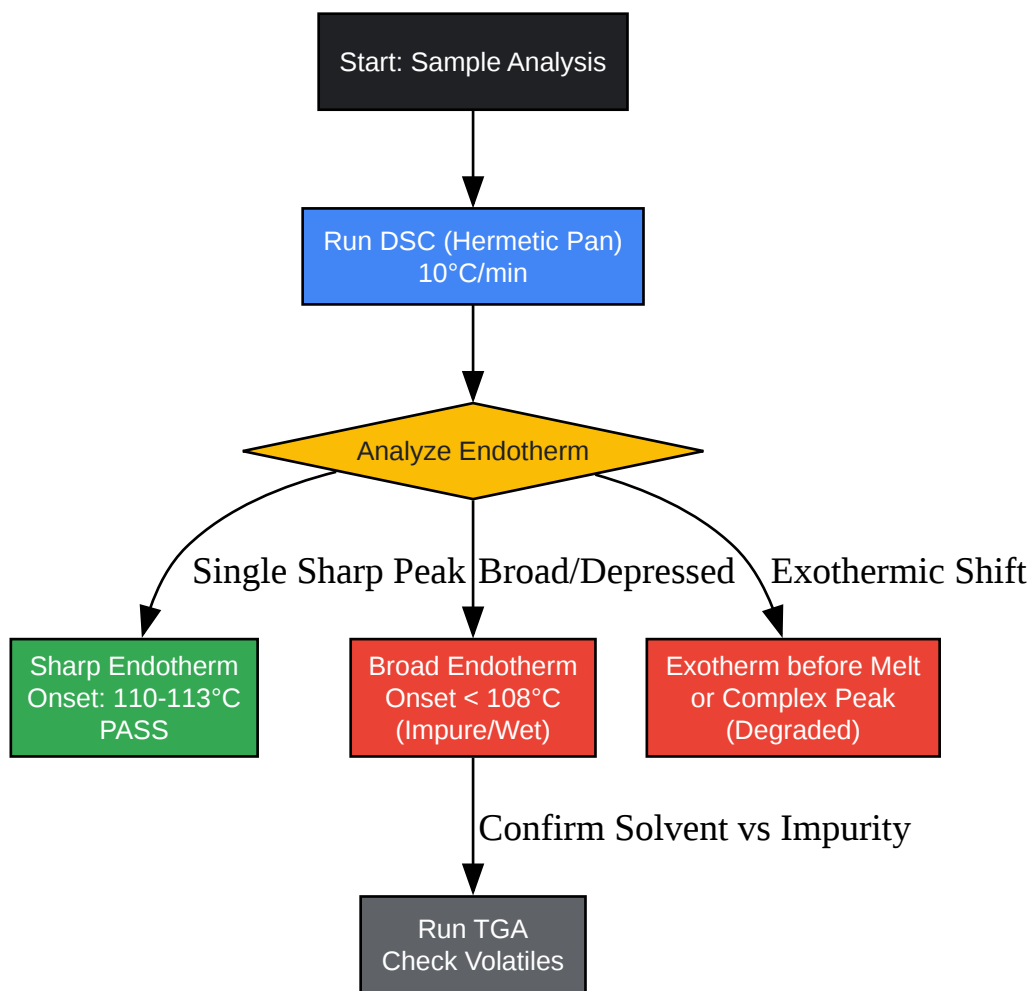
Start: Sample Analysis

Run DSC (Hermetic Pan)
10°C/min

Analyze Endotherm

Single Sharp Peak

Broad/Depressed

Exothermic Shift

Sharp Endotherm
Onset: 110-113°C
PASS

Broad Endotherm
Onset < 108°C
(Impure/Wet)

Exotherm before Melt
or Complex Peak
(Degraded)

Confirm Solvent vs Impurity

Run TGA
Check Volatiles